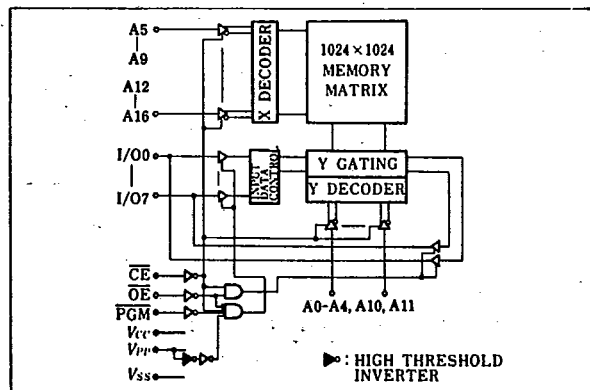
A5
|
A9
A12
|
A16
X DECODER
1024 × 1024
MEMORY
MATRIX
I/O0
|
I/O7
INPUT DATA CONTROL
Y GATING
Y DECODER
$\overline{CE}$
$\overline{OE}$
$\overline{PGM}$
$V_{CC}$
$V_{PP}$
$V_{SS}$
A0-A4, A10, A11
: HIGH THRESHOLD INVERTER